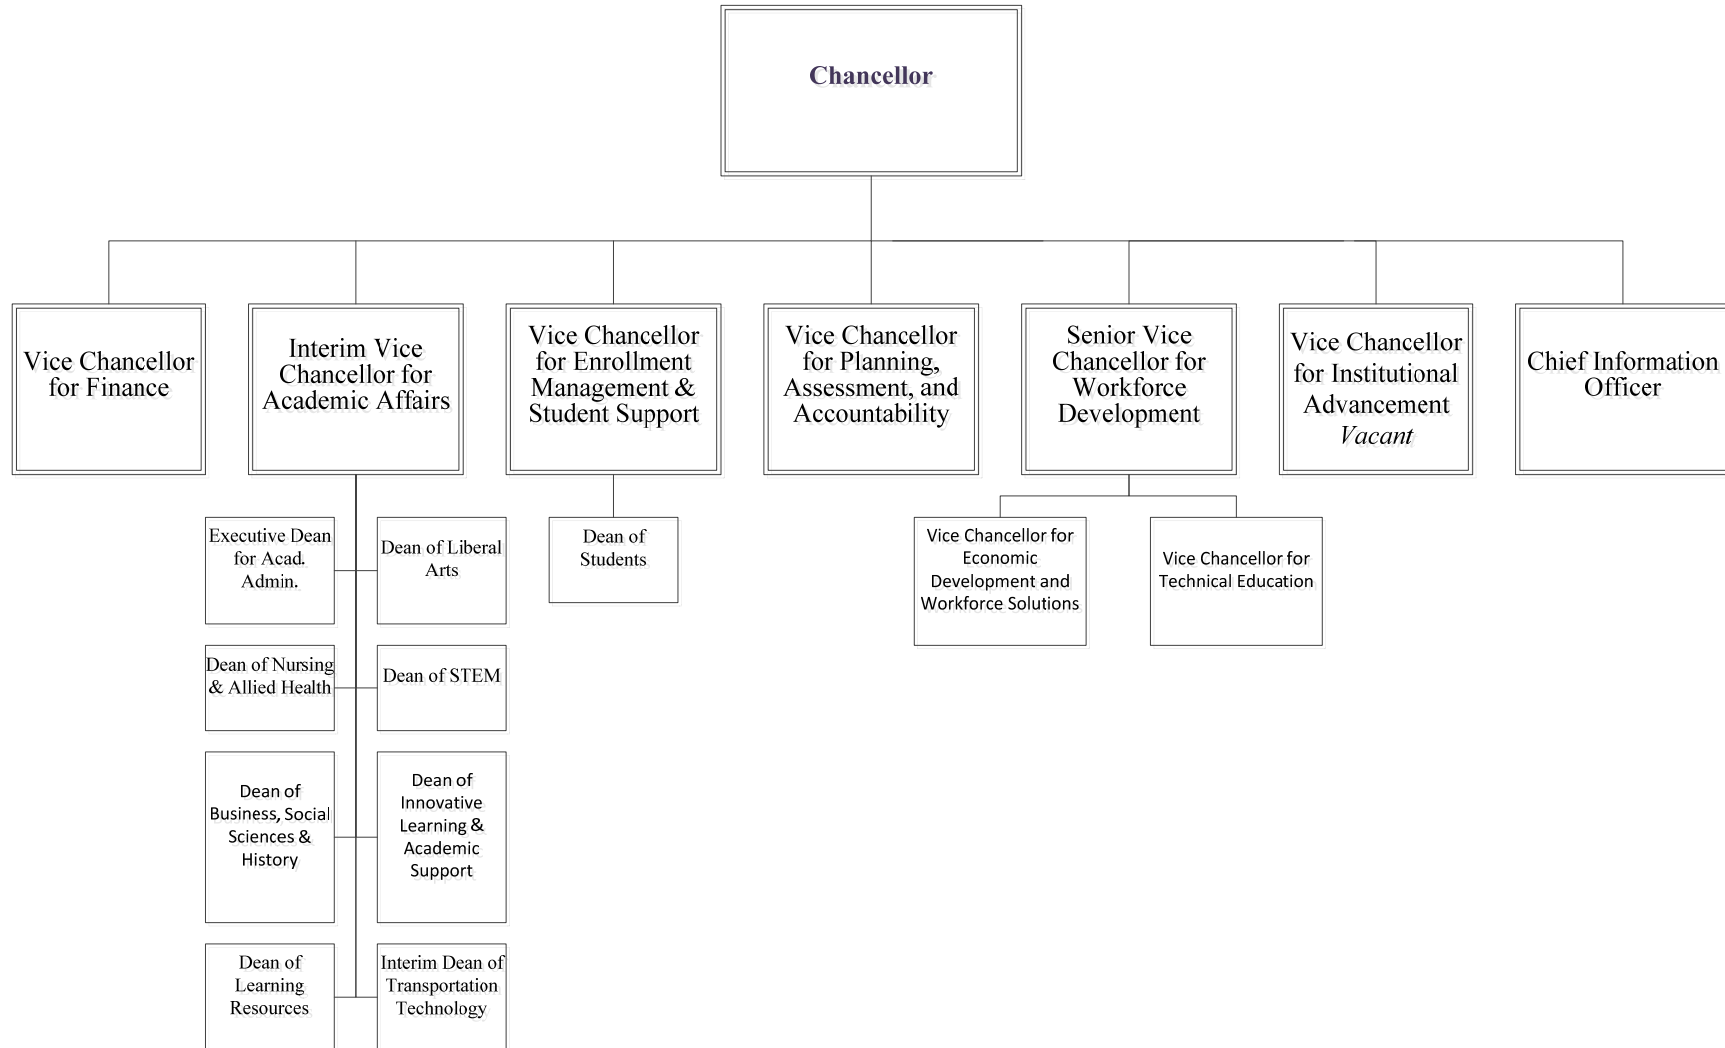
Chancellor

Vice Chancellor for Finance

Interim Vice Chancellor for Academic Affairs

Executive Dean for Acad. Admin.

Dean of Liberal Arts

Dean of Nursing & Allied Health

Dean of STEM

Dean of Business, Social Sciences & History

Dean of Innovative Learning & Academic Support

Dean of Learning Resources

Interim Dean of Transportation Technology

Vice Chancellor for Enrollment Management & Student Support

Dean of Students

Vice Chancellor for Planning, Assessment, and Accountability

Senior Vice Chancellor for Workforce Development

Vice Chancellor for Economic Development and Workforce Solutions

Vice Chancellor for Technical Education

Vice Chancellor for Institutional Advancement *Vacant*

Chief Information Officer